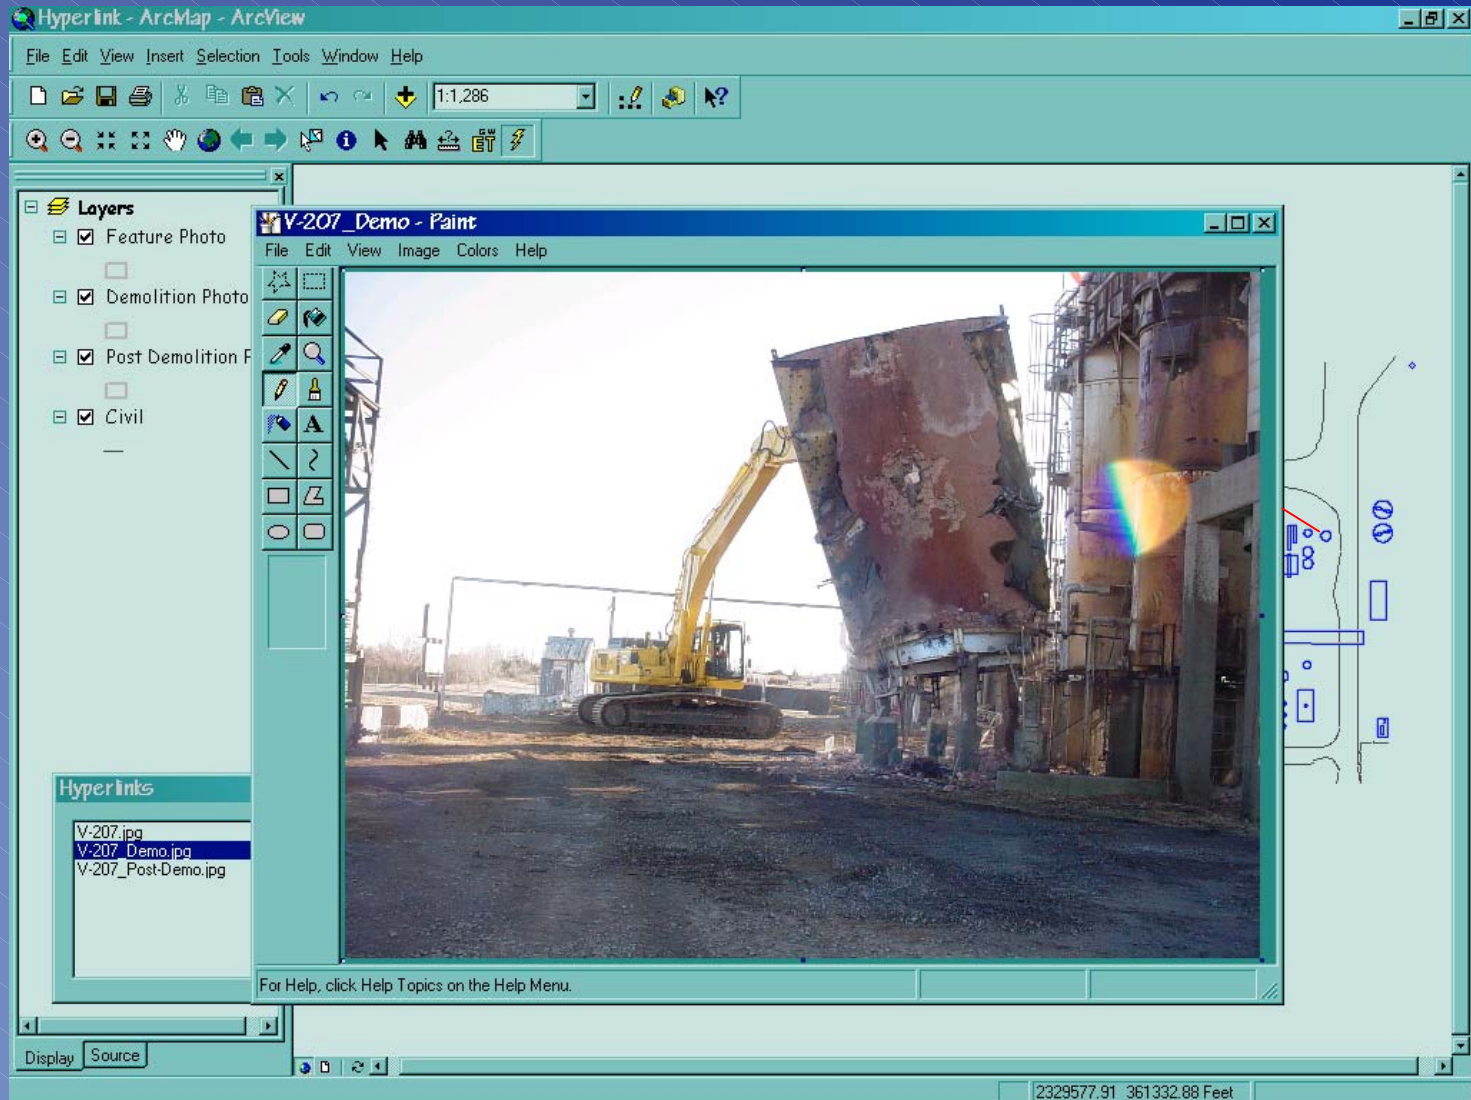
Hyperlink - ArcMap - ArcView

File Edit View Insert Selection Tools Window Help

1:1,286

Layers
Feature Photo
Demolition Photo
Post Demolition F
Civil

V-207_Demo - Paint
File Edit View Image Colors Help

Hyperlinks
V-207.jpg
V-207_Demo.jpg
V-207_Post-Demo.jpg

For Help, click Help Topics on the Help Menu.

Display Source

2329577.91 361332.88 Feet